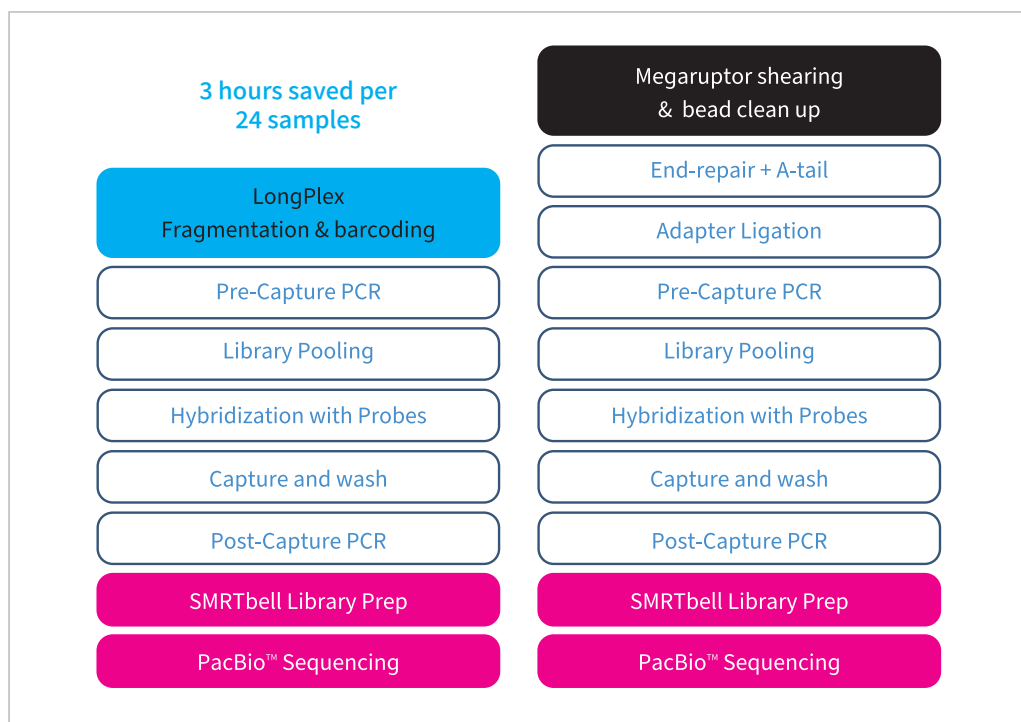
3 hours saved per 24 samples

LongPlex
Fragmentation & barcoding

Pre-Capture PCR

Library Pooling

Hybridization with Probes

Capture and wash

Post-Capture PCR

SMRTbell Library Prep

PacBio™ Sequencing

Megaruptor shearing & bead clean up

End-repair + A-tail

Adapter Ligation

Pre-Capture PCR

Library Pooling

Hybridization with Probes

Capture and wash

Post-Capture PCR

SMRTbell Library Prep

PacBio™ Sequencing